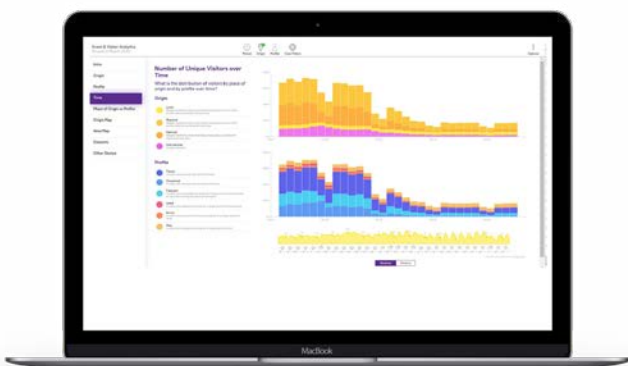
Event & Visitor Analytics

Intro
Origin
Profile
Time
Place of Origin vs Profile
Origin Map
Heat Map
Datasets
Other Sources

Number of Unique Visitors over Time

What is the distribution of visitors by place of origin and by profile over time?

Origin

Profile

MacBook